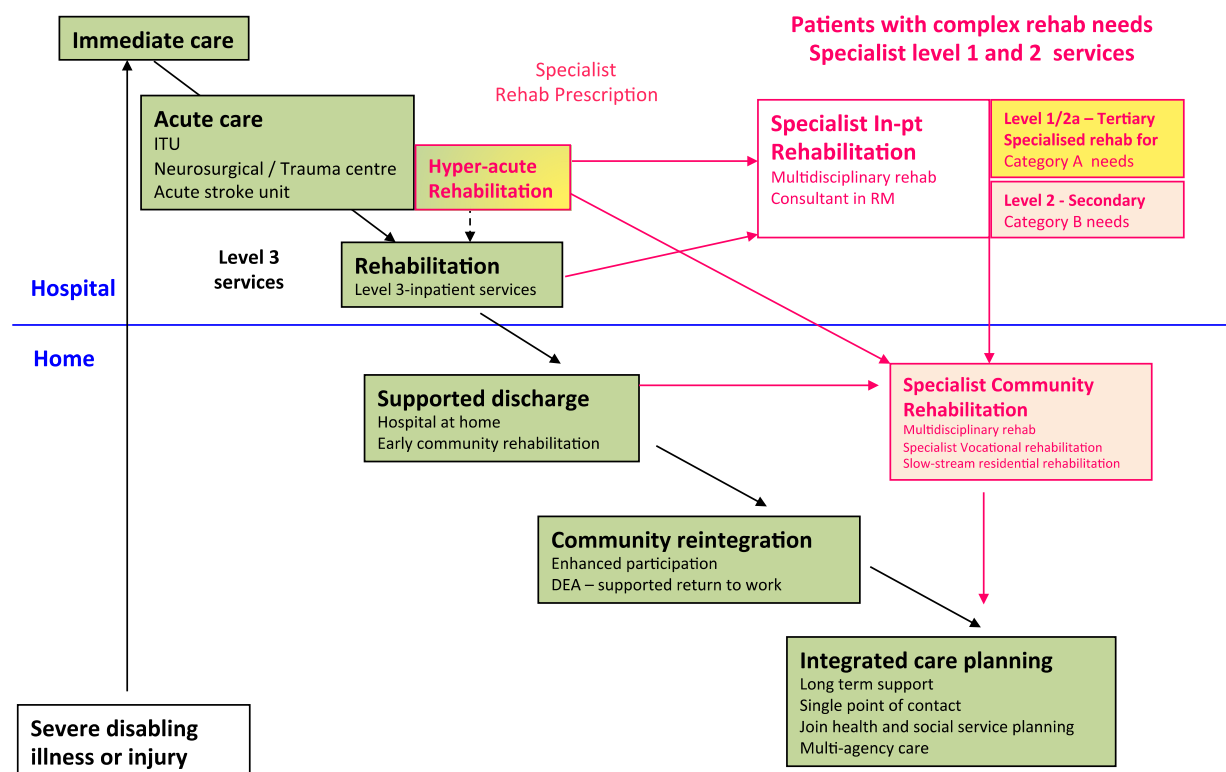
Immediate care

Patients with complex rehab needs
Specialist level 1 and 2 services

Specialist
Rehab Prescription

Acute care
ITU
Neurosurgical / Trauma centre
Acute stroke unit

Hyper-acute Rehabilitation

Specialist In-pt Rehabilitation
Multidisciplinary rehab
Consultant in RM

Level 1/2a – Tertiary Specialised rehab for Category A needs

Level 2 - Secondary
Category B needs

Level 3 services

Rehabilitation
Level 3-inpatient services

Hospital

Home

Supported discharge
Hospital at home
Early community rehabilitation

Specialist Community Rehabilitation
Multidisciplinary rehab
Specialist Vocational rehabilitation
Slow-stream residential rehabilitation

Community reintegration
Enhanced participation
DEA – supported return to work

Integrated care planning
Long term support
Single point of contact
Join health and social service planning
Multi-agency care

Severe disabling illness or injury